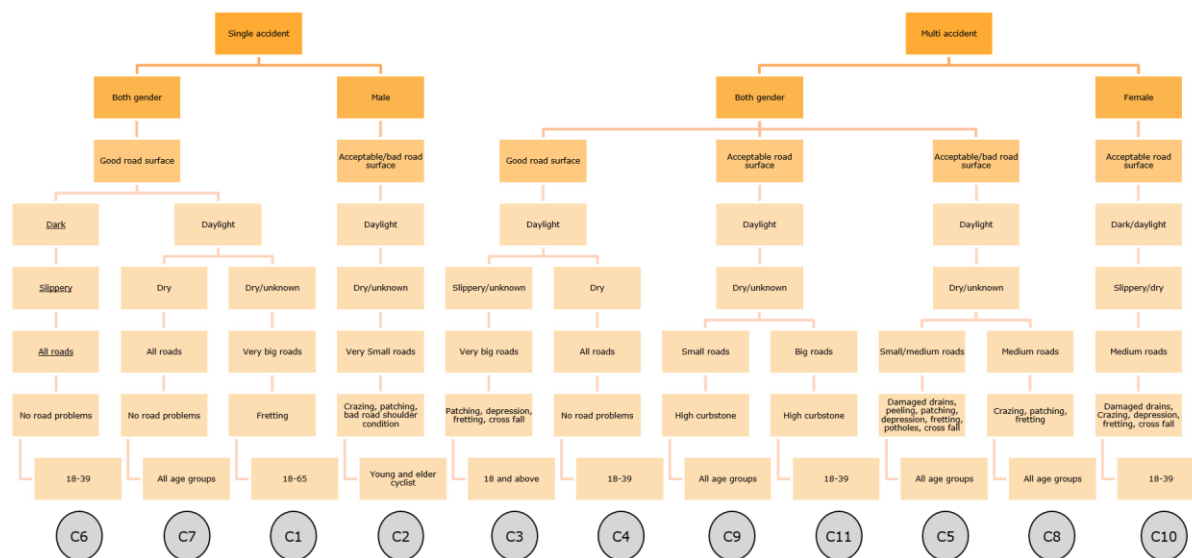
Single accident

Both gender

Male

Good road surface

Acceptable/bad road surface

Dark

Daylight

Daylight

Slippery

Dry

Dry/unknown

Dry/unknown

All roads

All roads

Very big roads

Very Small roads

No road problems

No road problems

Fretting

Crazing, patching, bad road shoulder condition

18-39

All age groups

18-65

Young and elder cyclist

C6

C7

C1

C2

Multi accident

Both gender

Female

Good road surface

Acceptable road surface

Acceptable/bad road surface

Acceptable road surface

Daylight

Daylight

Daylight

Dark/daylight

Slippery/unknown

Dry

Dry/unknown

Dry/unknown

Slippery/dry

Very big roads

All roads

Small roads

Big roads

Small/medium roads

Medium roads

Medium roads

Patching, depression, fretting, cross fall

No road problems

High curbstone

High curbstone

Damaged drains, peeling, patching, depression, fretting, potholes, cross fall

Crazing, patching, fretting

Damaged drains, Crazing, depression, fretting, cross fall

18 and above

18-39

All age groups

18-39

All age groups

All age groups

18-39

C3

C4

C9

C11

C5

C8

C10